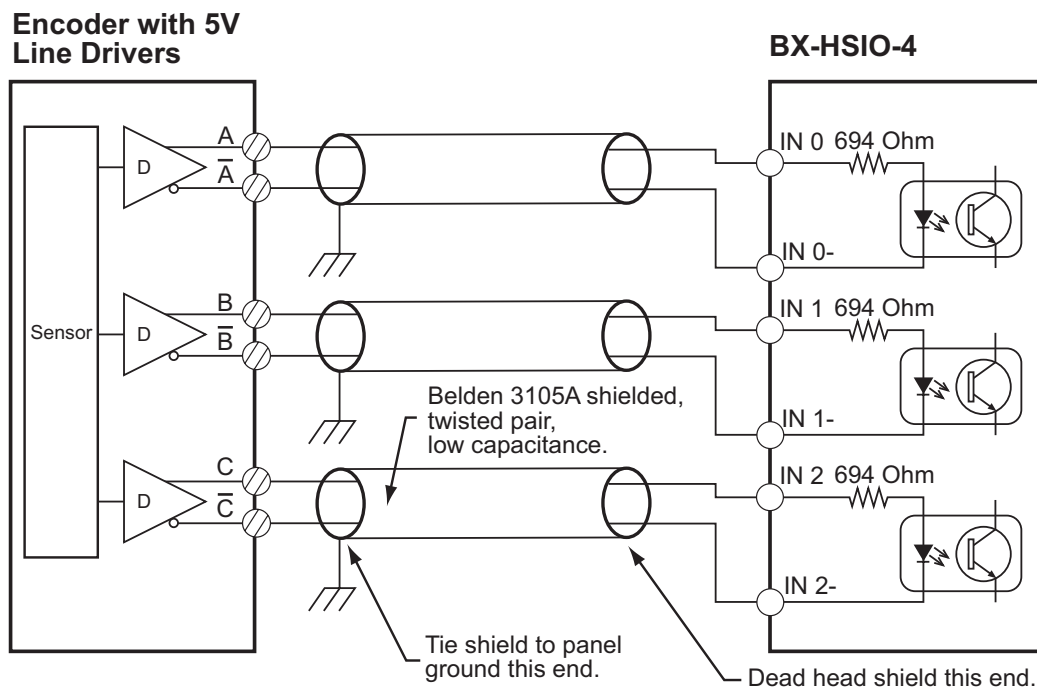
Encoder with 5V Line Drivers

BX-HSIO-4

Sensor

D
A
$\overline{A}$

D
B
$\overline{B}$

D
C
$\overline{C}$

IN 0 694 Ohm
IN 0-
IN 1 694 Ohm
IN 1-
IN 2 694 Ohm
IN 2-

Belden 3105A shielded, twisted pair, low capacitance.

Tie shield to panel ground this end.

Dead head shield this end.